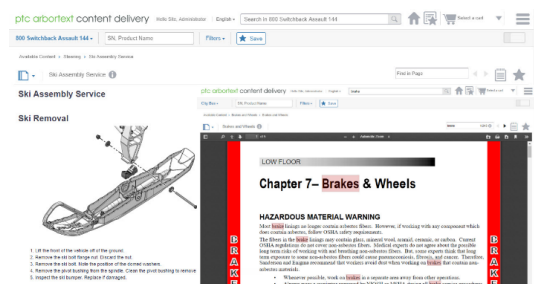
ptc arbortext content delivery Hello Site, Administrator English Search in 800 Switchback Assault 144 Select a card

800 Switchback Assault 144 SN, Product Name Filters Save

Available Content > Steering > Ski Assembly Service

Ski Assembly Service

Find in Page

Ski Assembly Service

Ski Removal

1. Lift the front of the vehicle off of the ground.
2. Remove the ski bolt flange nut. Discard the nut.
3. Remove the ski bolt. Note the position of the domed washers.
4. Remove the ski.
5. Remove the pivot bushing from the spindle. Clean the pivot bushing to remove
6. Inspect the ski bumper. Replace if damaged.

ptc arbortext content delivery

City/Ben SN, Product Name Filters Save

Brakes and Wheels

LOW FLOOR

Chapter 7– Brakes & Wheels

HAZARDOUS MATERIAL WARNING

Most brake linings no longer contain asbestos fibers. However, if working with any component which does contain asbestos, follow OSHA safety requirements.

The fibers in the brake linings may contain glass, mineral wool, aramid, ceramic, or carbon. Current OSHA regulations do not cover non-asbestos fibers. Medical experts do not agree about the possible long term risks of working with and breathing non-asbestos fibers. But, some experts think that long term exposure to some non-asbestos fibers could cause pneumoconiosis, fibrosis, and cancer. Therefore, Smithston and Kinghan recommend that workers avoid dust when working on brakes that contain non-asbestos materials.

• Whenever possible, work on brakes in a separate area away from other operations.

B R A K E

B R A K E